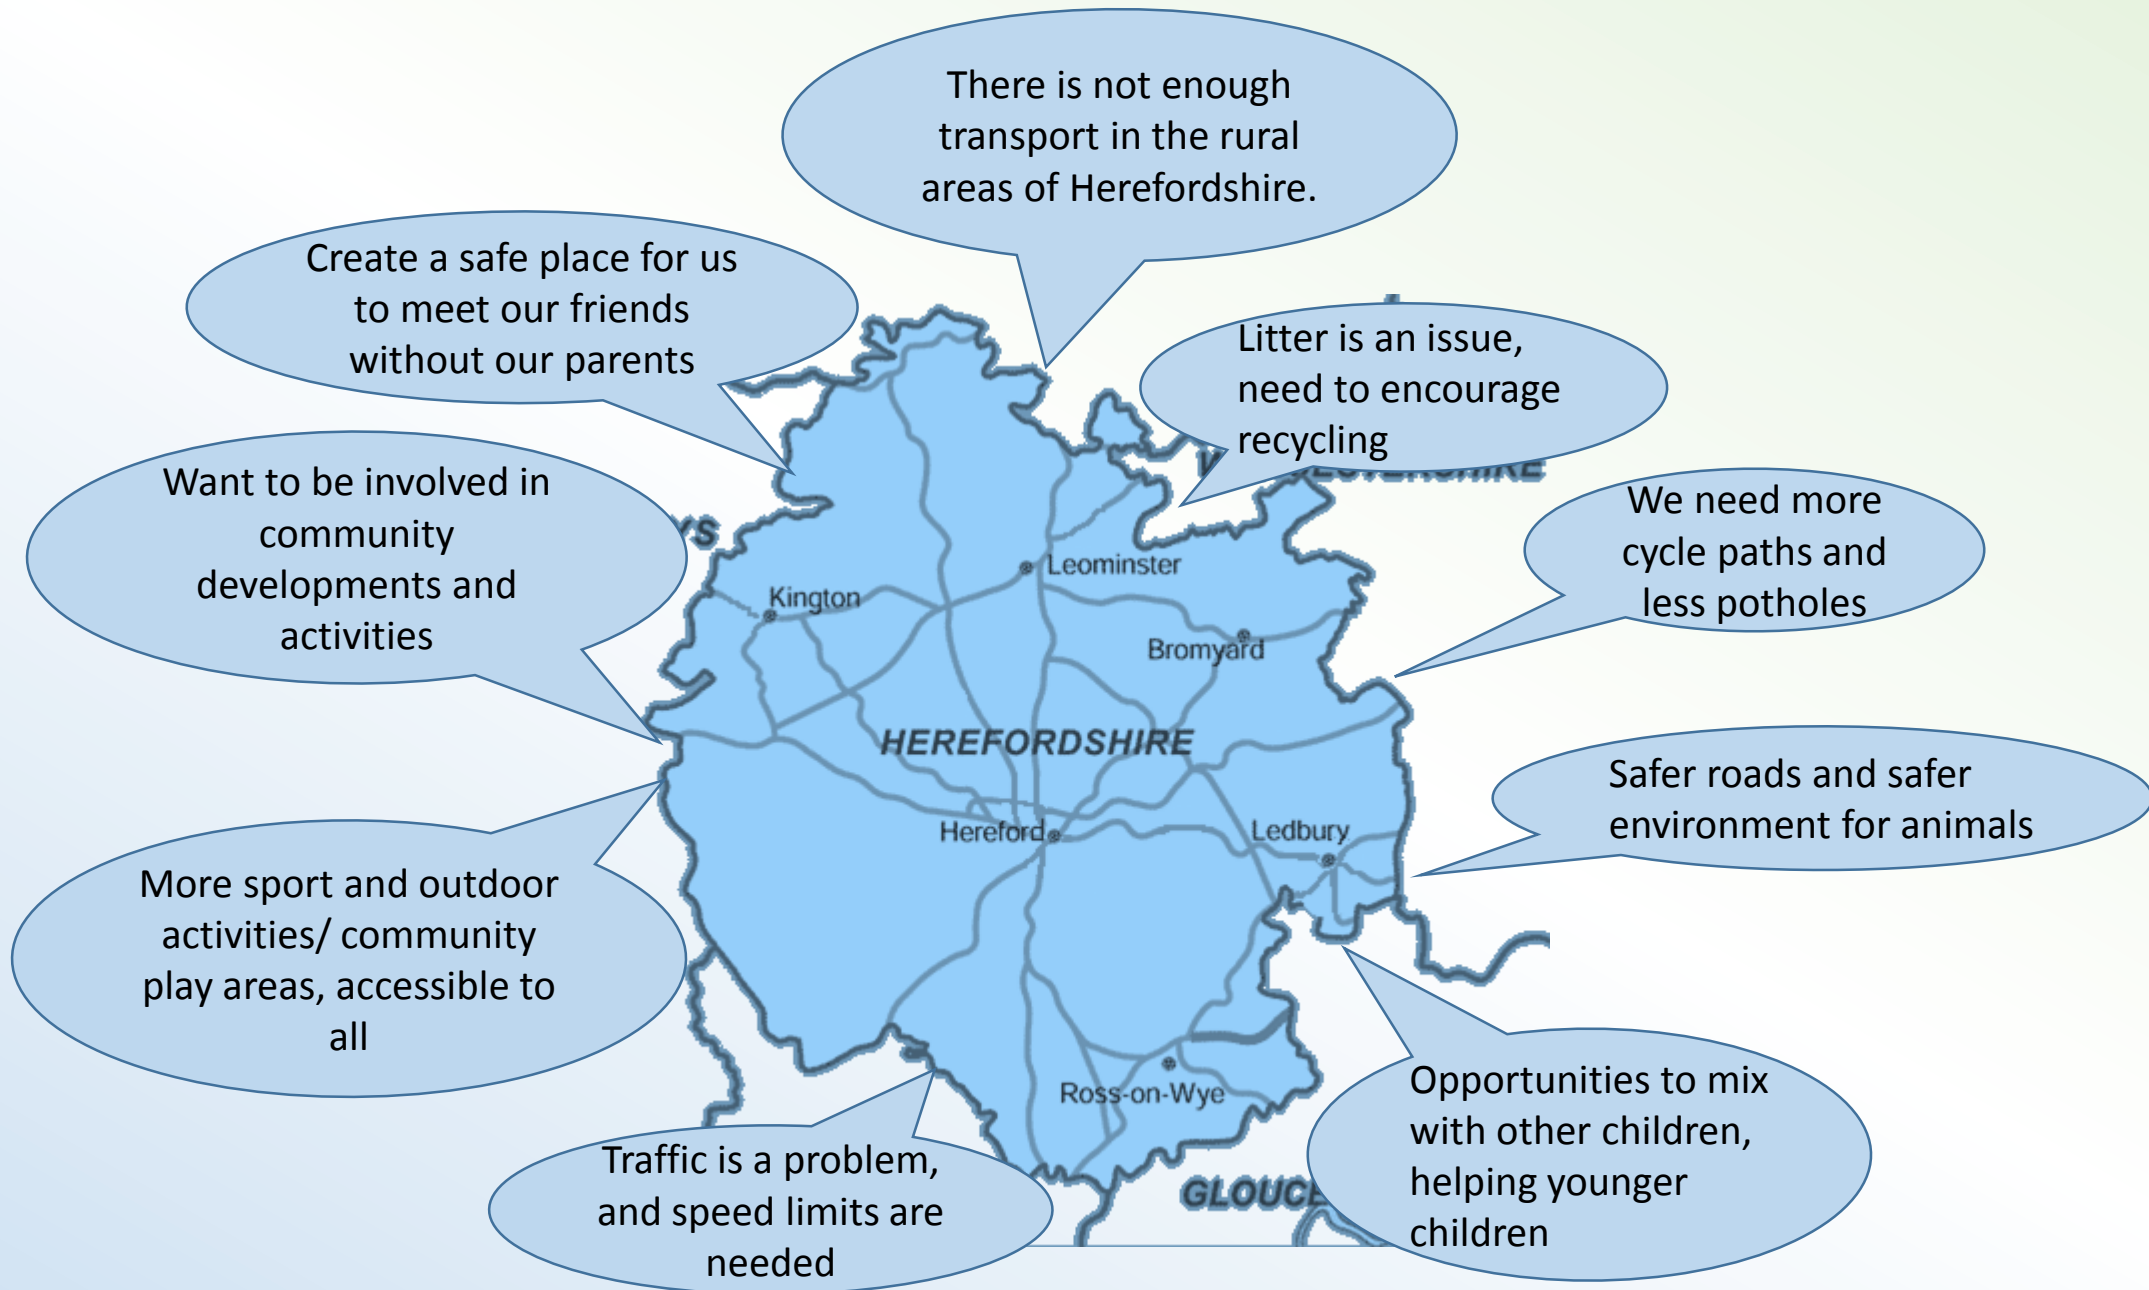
There is not enough transport in the rural areas of Herefordshire.

Create a safe place for us to meet our friends without our parents

Litter is an issue, need to encourage recycling

Want to be involved in community developments and activities

We need more cycle paths and less potholes

Kington

Leominster

Bromyard

HEREFORDSHIRE

Hereford

Ledbury

Safer roads and safer environment for animals

More sport and outdoor activities/ community play areas, accessible to all

Ross-on-Wye

GLOUC

Opportunities to mix with other children, helping younger children

Traffic is a problem, and speed limits are needed